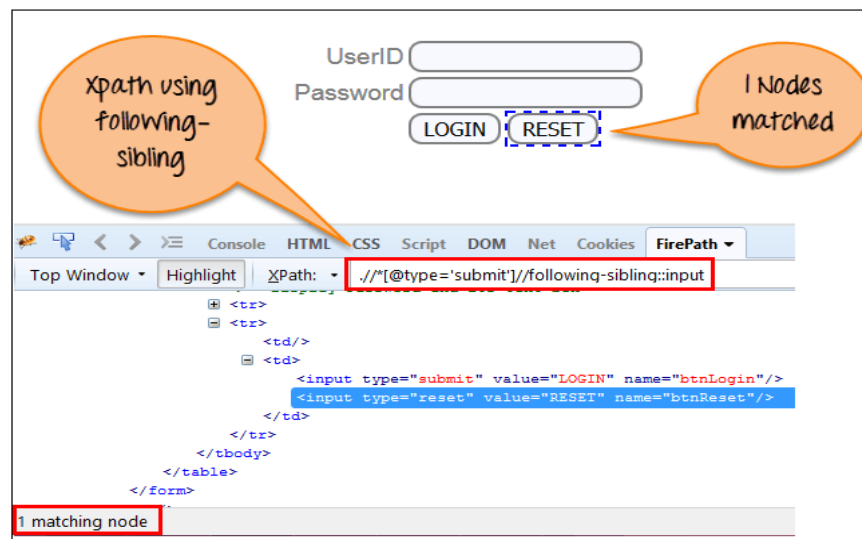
UserID

Password

LOGIN RESET

Xpath using following-sibling

1 Nodes matched

Console HTML CSS Script DOM Net Cookies FirePath

Top Window Highlight XPath: .//*[@type='submit']//following-sibling::input

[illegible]

<tr>

<tr>

<td/>

<td>

<input type="submit" value="LOGIN" name="btnLogin"/>

<input type="reset" value="RESET" name="btnReset"/>

</td>

</tr>

</tbody>

</table>

</form>

1 matching node